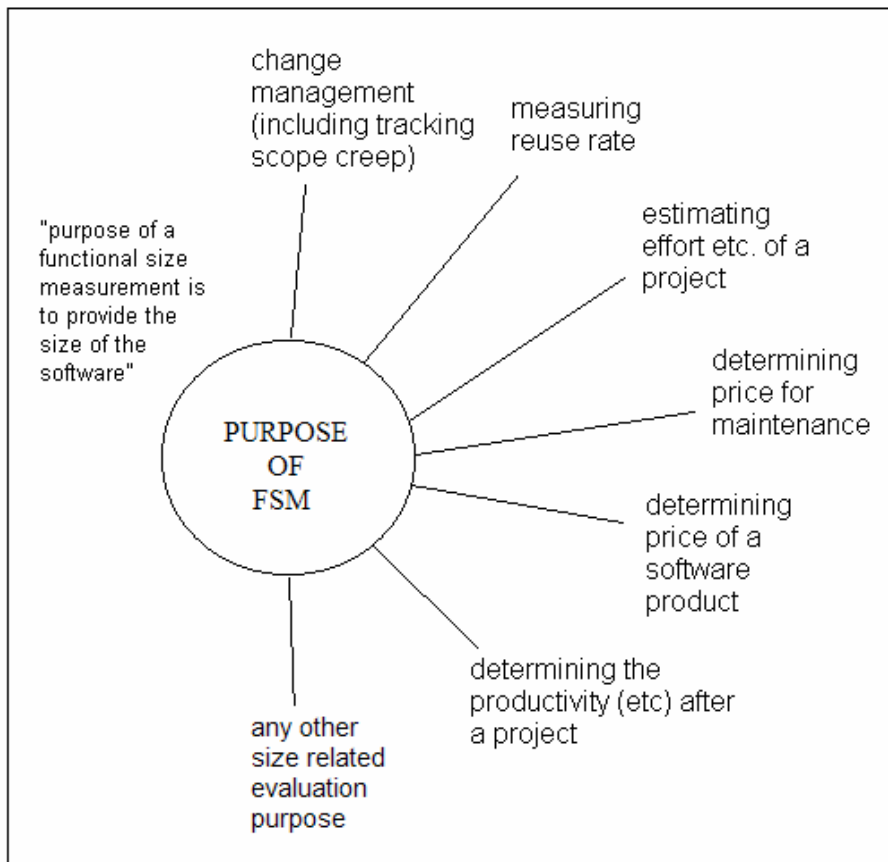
"purpose of a functional size measurement is to provide the size of the software"

PURPOSE OF FSM

change management (including tracking scope creep)

measuring reuse rate

estimating effort etc. of a project

determining price for maintenance

determining price of a software product

determining the productivity (etc) after a project

any other size related evaluation purpose